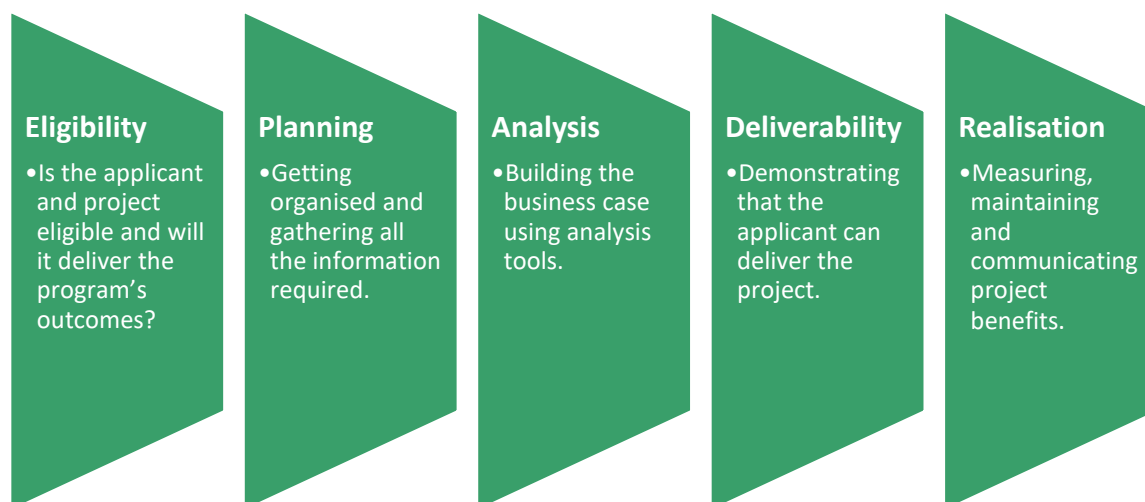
Eligibility

•Is the applicant and project eligible and will it deliver the program's outcomes?

Planning

•Getting organised and gathering all the information required.

Analysis

•Building the business case using analysis tools.

Deliverability

•Demonstrating that the applicant can deliver the project.

Realisation

•Measuring, maintaining and communicating project benefits.